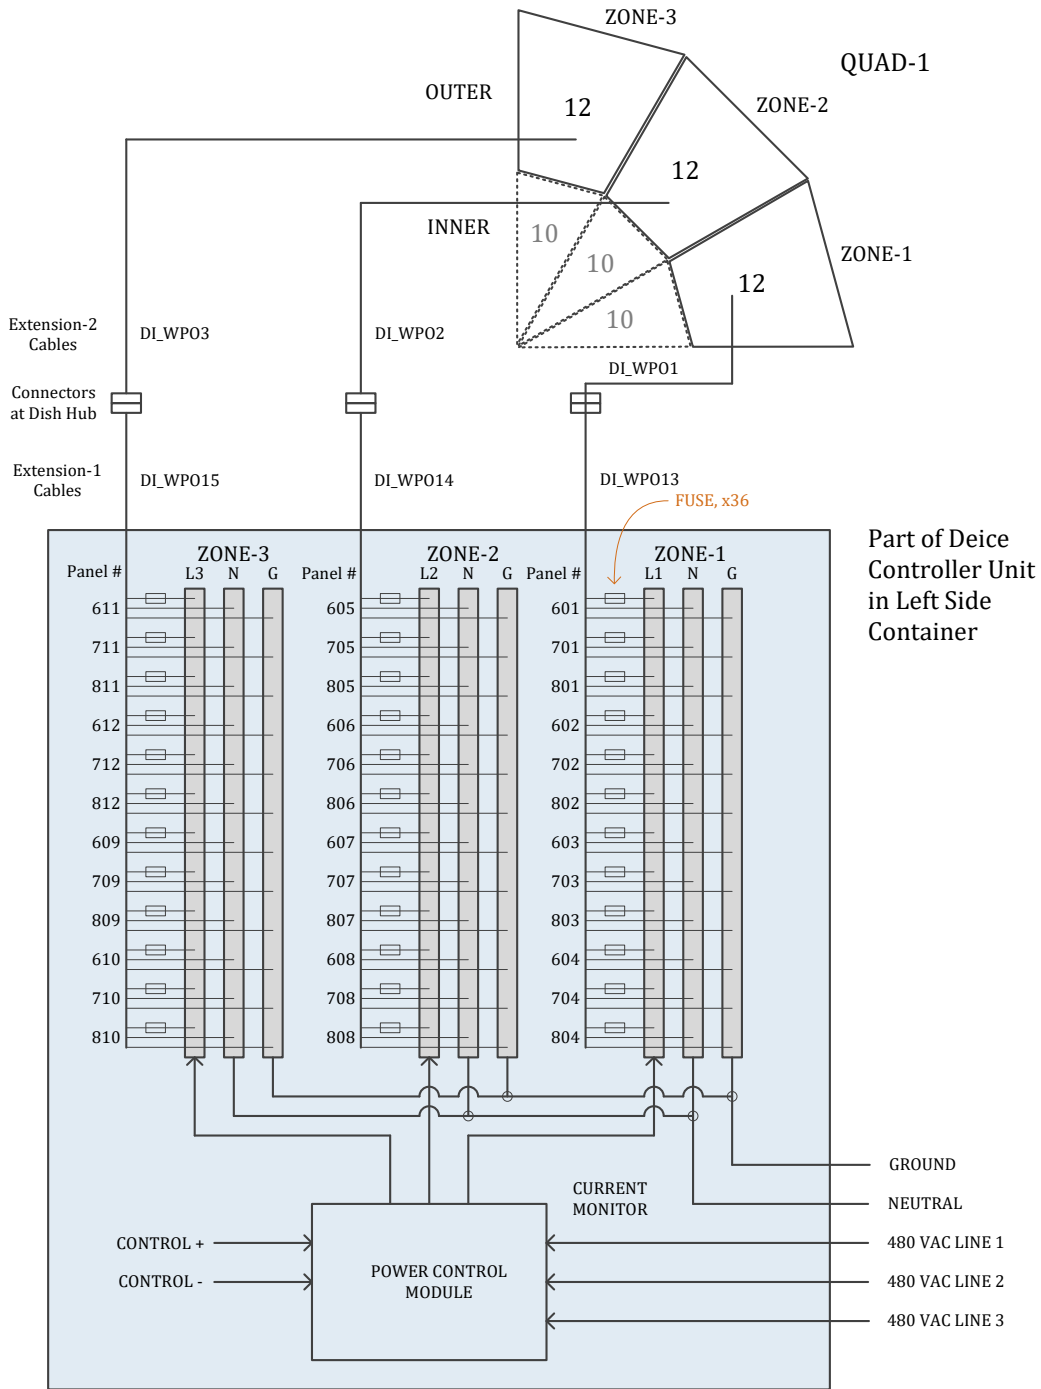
ZONE-3

QUAD-1

OUTER

12

ZONE-2

12

INNER

10

10

ZONE-1

12

10

Extension-2 Cables

DI_WPO3

DI_WPO2

DI_WPO1

Connectors at Dish Hub

Extension-1 Cables

DI_WPO15

DI_WPO14

DI_WPO13

FUSE, x36

Part of Deice Controller Unit in Left Side Container

ZONE-3

ZONE-2

ZONE-1

Panel # L3 N G

Panel # L2 N G

Panel # L1 N G

611
711
811
612
712
812
609
709
809
610
710
810

605
705
805
606
706
806
607
707
807
608
708
808

601
701
801
602
702
802
603
703
803
604
704
804

CURRENT MONITOR

GROUND

NEUTRAL

CONTROL +

CONTROL -

POWER CONTROL MODULE

480 VAC LINE 1

480 VAC LINE 2

480 VAC LINE 3